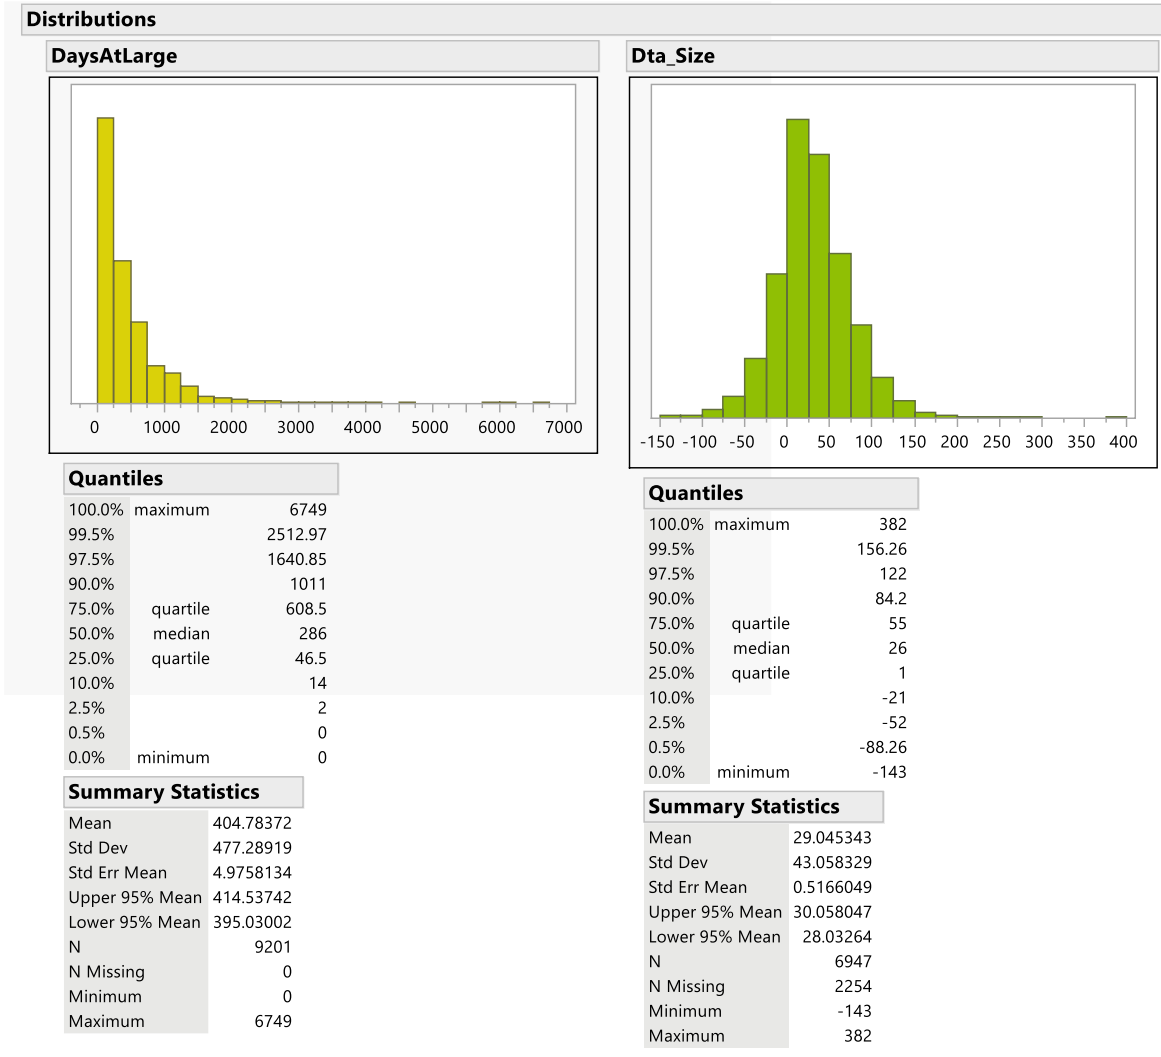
Distributions

DaysAtLarge

0 1000 2000 3000 4000 5000 6000 7000

Quantiles

| | | |
|---|---|---|
| 100.0% | maximum | 6749 |
| 99.5% | | 2512.97 |
| 97.5% | | 1640.85 |
| 90.0% | | 1011 |
| 75.0% | quartile | 608.5 |
| 50.0% | median | 286 |
| 25.0% | quartile | 46.5 |
| 10.0% | | 14 |
| 2.5% | | 2 |
| 0.5% | | 0 |
| 0.0% | minimum | 0 |

Summary Statistics

| | |
|---|---|
| Mean | 404.78372 |
| Std Dev | 477.28919 |
| Std Err Mean | 4.9758134 |
| Upper 95% Mean | 414.53742 |
| Lower 95% Mean | 395.03002 |
| N | 9201 |
| N Missing | 0 |
| Minimum | 0 |
| Maximum | 6749 |

Dta_Size

-150 -100 -50 0 50 100 150 200 250 300 350 400

Quantiles

| | | |
|---|---|---|
| 100.0% | maximum | 382 |
| 99.5% | | 156.26 |
| 97.5% | | 122 |
| 90.0% | | 84.2 |
| 75.0% | quartile | 55 |
| 50.0% | median | 26 |
| 25.0% | quartile | 1 |
| 10.0% | | -21 |
| 2.5% | | -52 |
| 0.5% | | -88.26 |
| 0.0% | minimum | -143 |

Summary Statistics

| | |
|---|---|
| Mean | 29.045343 |
| Std Dev | 43.058329 |
| Std Err Mean | 0.5166049 |
| Upper 95% Mean | 30.058047 |
| Lower 95% Mean | 28.03264 |
| N | 6947 |
| N Missing | 2254 |
| Minimum | -143 |
| Maximum | 382 |